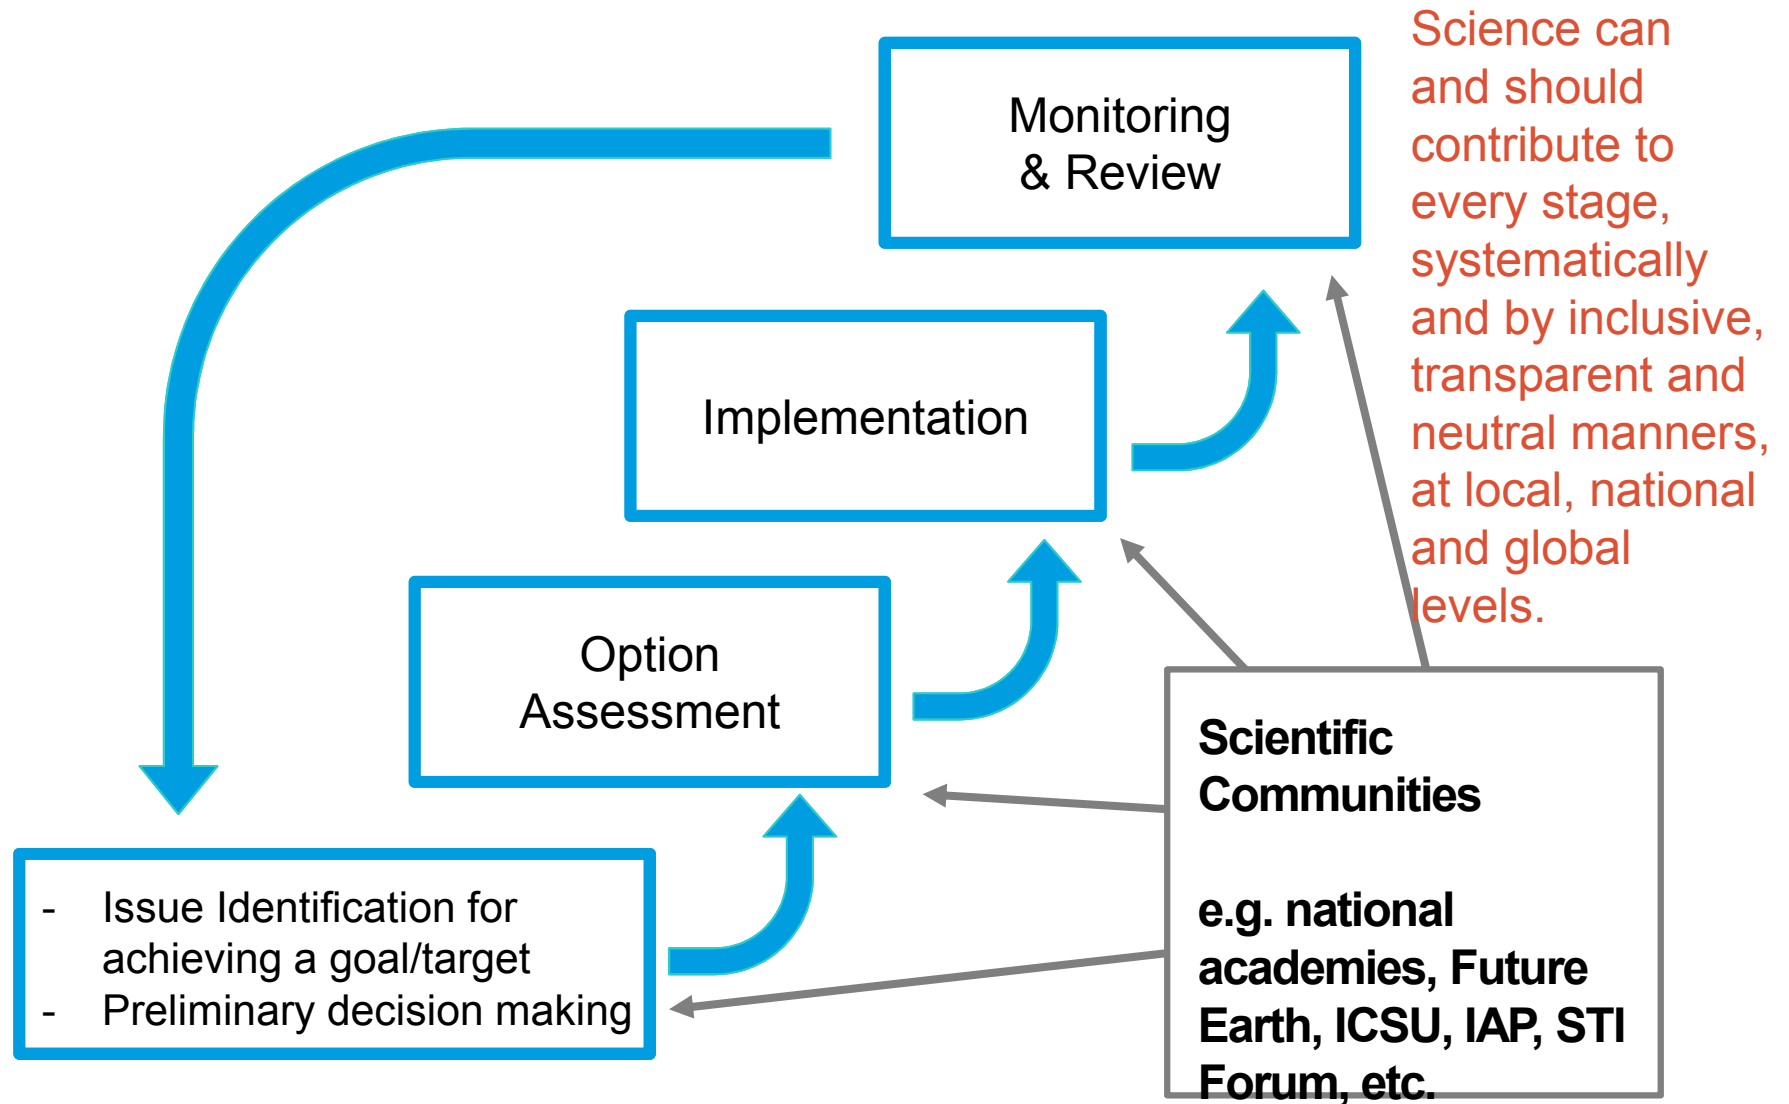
Monitoring & Review

Science can and should contribute to every stage, systematically and by inclusive, transparent and neutral manners, at local, national and global levels.

Implementation

Option Assessment

Scientific Communities

e.g. national academies, Future Earth, ICSU, IAP, STI Forum, etc.

- Issue Identification for achieving a goal/target
- Preliminary decision making